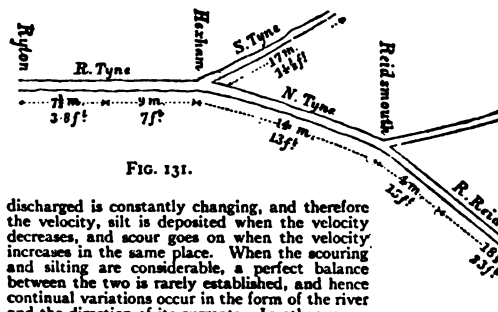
Ryton

R. Tyne

Hexham

S. Tyne

17 m. 14 ft.

Reidsmouth

N. Tyne

7½ m. 3.8 ft.

9 m. 7 ft.

14 m. 13 ft.

4 m. 25 ft.

R. Rei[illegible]

18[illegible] 23 f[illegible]

Fig. 131.

discharged is constantly changing, and therefore the velocity, silt is deposited when the velocity decreases, and scour goes on when the velocity increases in the same place. When the scouring and silting are considerable, a perfect balance between the two is rarely established, and hence continual variations occur in the form of the river and the direction of its currents. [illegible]